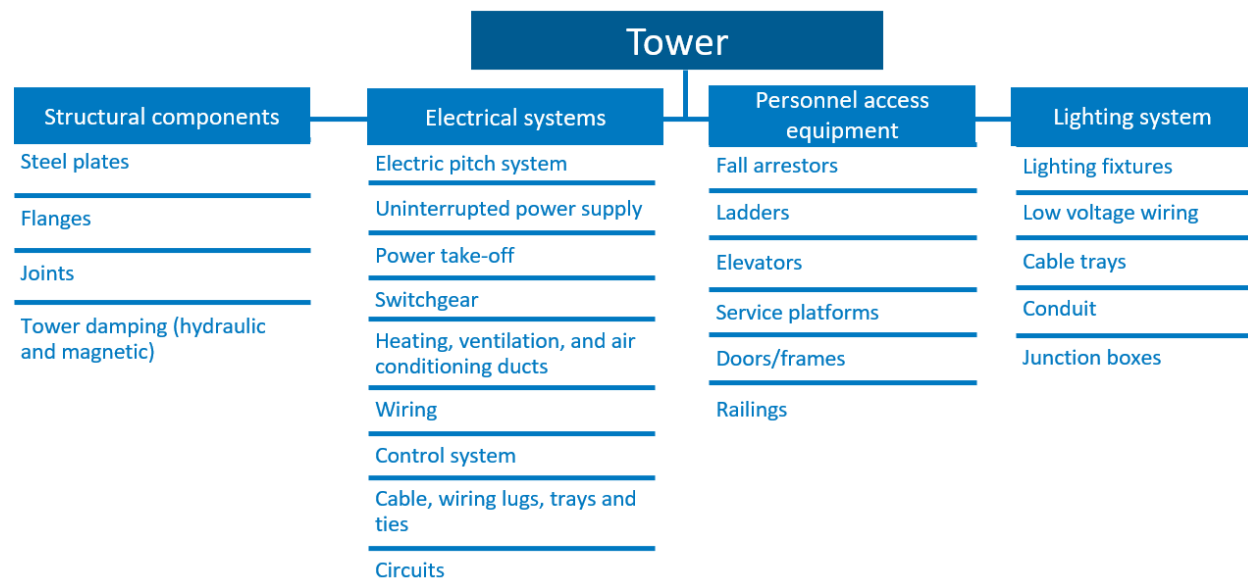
Tower

Structural components

Steel plates

Flanges

Joints

Tower damping (hydraulic and magnetic)

Electrical systems

Electric pitch system

Uninterrupted power supply

Power take-off

Switchgear

Heating, ventilation, and air conditioning ducts

Wiring

Control system

Cable, wiring lugs, trays and ties

Circuits

Personnel access equipment

Fall arrestors

Ladders

Elevators

Service platforms

Doors/frames

Railings

Lighting system

Lighting fixtures

Low voltage wiring

Cable trays

Conduit

Junction boxes